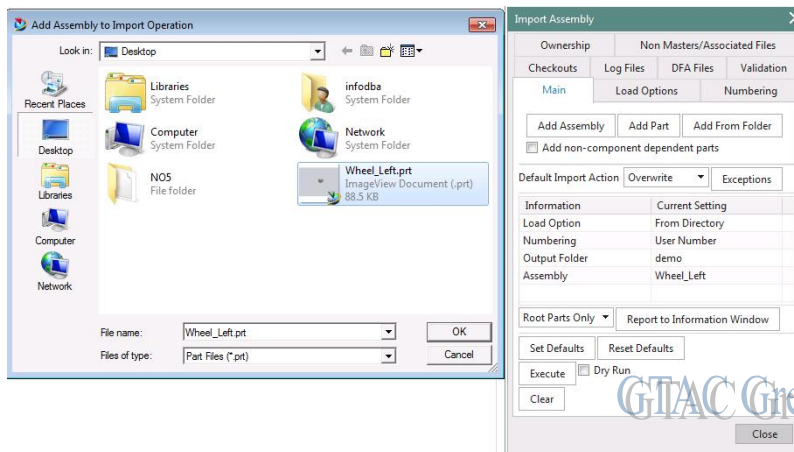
Add Assembly to Import Operation

Look in: Desktop

Recent Places
Desktop
Libraries
Computer
Network

Libraries
System Folder

infodba
System Folder

Computer
System Folder

Network
System Folder

NO5
File folder

Wheel_Left.prt
ImageView Document (.prt)
88.5 KB

File name: Wheel_Left.prt
Files of type: Part Files (*.prt)

OK
Cancel

Import Assembly

Ownership
Non Masters/Associated Files
Checkouts
Log Files
DFA Files
Validation
Main
Load Options
Numbering

Add Assembly
Add Part
Add From Folder
Add non-component dependent parts

Default Import Action Overwrite
Exceptions

| Information | Current Setting |
|---|---|
| Load Option | From Directory |
| Numbering | User Number |
| Output Folder | demo |
| Assembly | Wheel_Left |

Root Parts Only
Report to Information Window
Set Defaults
Reset Defaults
Execute
Dry Run
Clear
Close

GTAC Gr